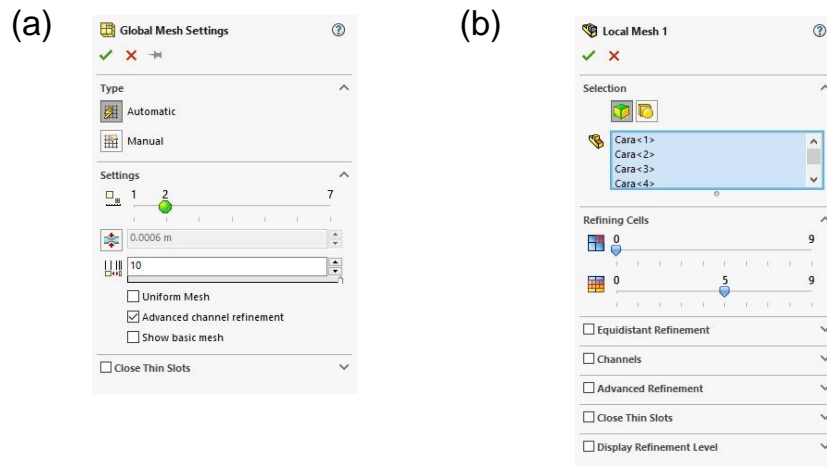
(a)

Global Mesh Settings

Type

Automatic

Manual

Settings

1 2 7

0.0006 m

10

Uniform Mesh

Advanced channel refinement

Show basic mesh

Close Thin Slots

(b)

Local Mesh 1

Selection

Cara<1>
Cara<2>
Cara<3>
Cara<4>

Refining Cells

0 9

0 5 9

Equidistant Refinement

Channels

Advanced Refinement

Close Thin Slots

Display Refinement Level